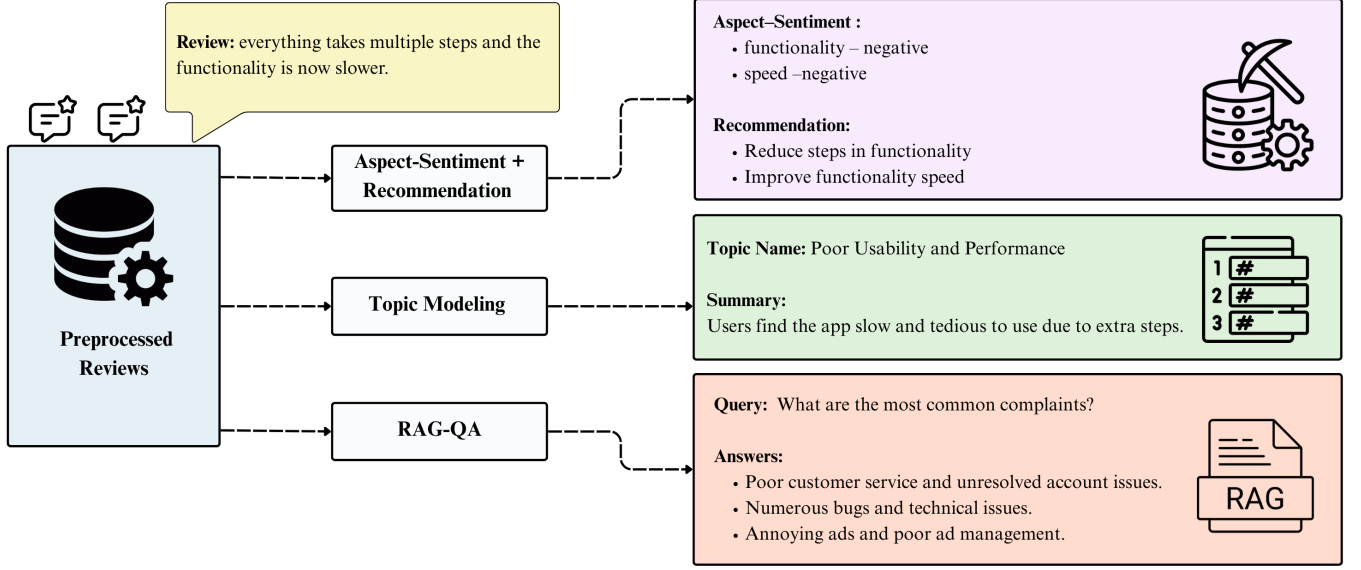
**Review:** everything takes multiple steps and the functionality is now slower.

Preprocessed Reviews

Aspect-Sentiment + Recommendation

Topic Modeling

RAG-QA

**Aspect–Sentiment :**
• functionality – negative
• speed –negative

**Recommendation:**
• Reduce steps in functionality
• Improve functionality speed

**Topic Name:** Poor Usability and Performance

**Summary:**
Users find the app slow and tedious to use due to extra steps.

1 #
2 #
3 #

**Query:** What are the most common complaints?

**Answers:**
• Poor customer service and unresolved account issues.
• Numerous bugs and technical issues.
• Annoying ads and poor ad management.

RAG